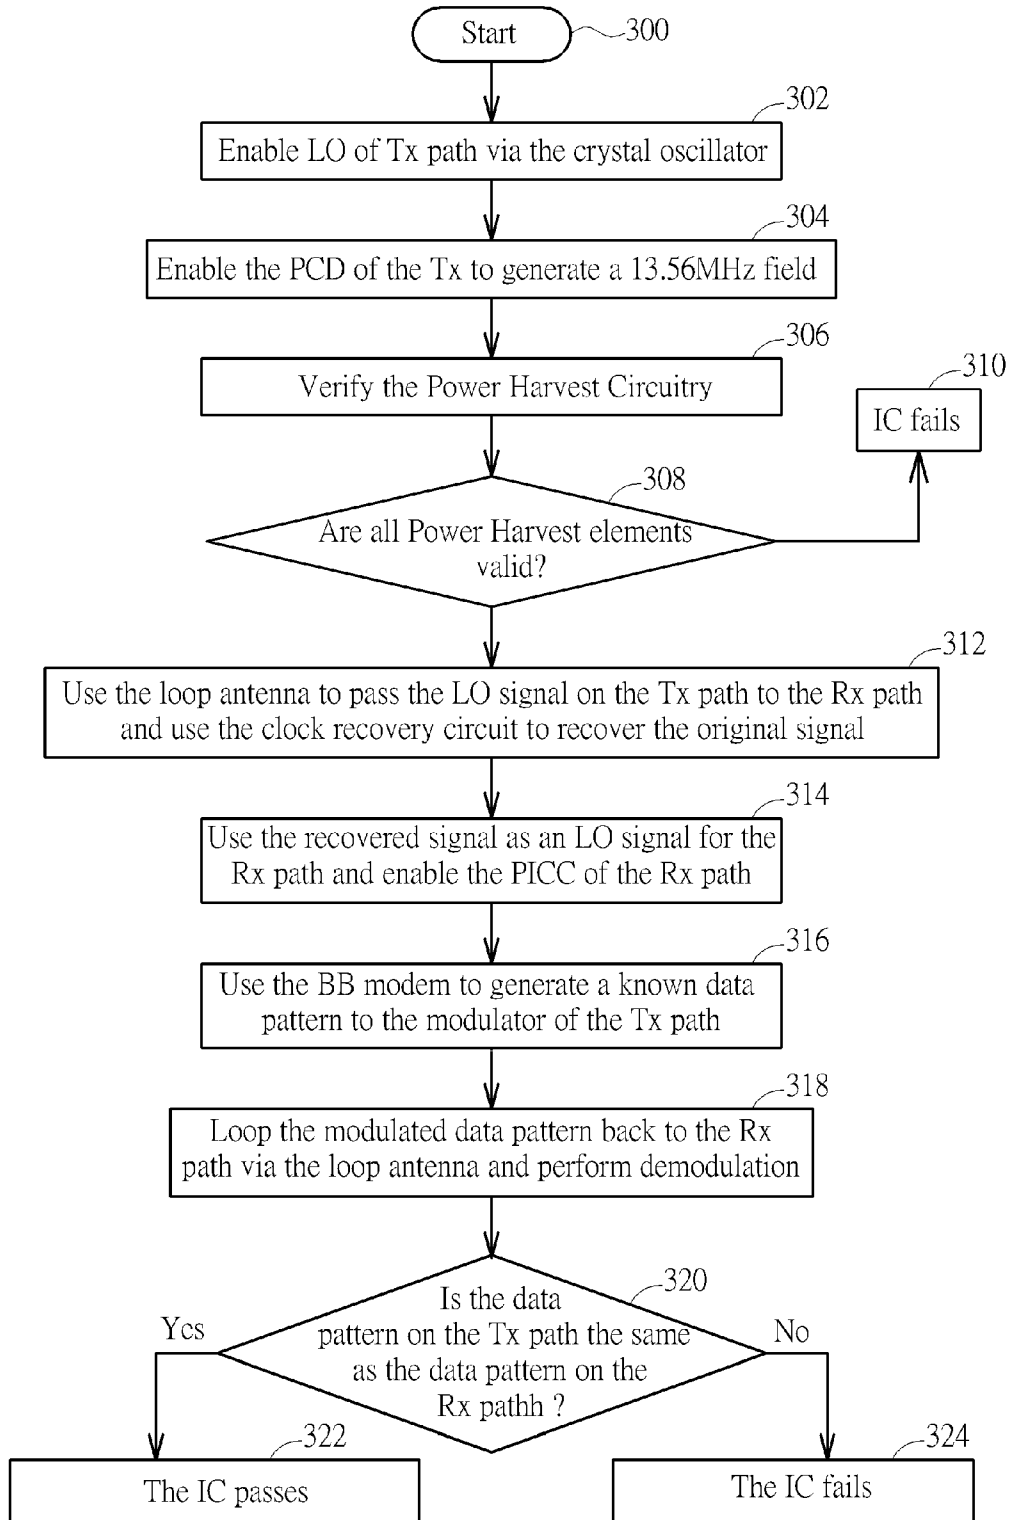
Start
300

302
Enable LO of Tx path via the crystal oscillator

304
Enable the PCD of the Tx to generate a 13.56MHz field

306
Verify the Power Harvest Circuitry

310
IC fails

308
Are all Power Harvest elements valid?

312
Use the loop antenna to pass the LO signal on the Tx path to the Rx path and use the clock recovery circuit to recover the original signal

314
Use the recovered signal as an LO signal for the Rx path and enable the PICC of the Rx path

316
Use the BB modem to generate a known data pattern to the modulator of the Tx path

318
Loop the modulated data pattern back to the Rx path via the loop antenna and perform demodulation

320
Is the data pattern on the Tx path the same as the data pattern on the Rx pathh ?

Ycs

No

322
The IC passes

324
The IC fails